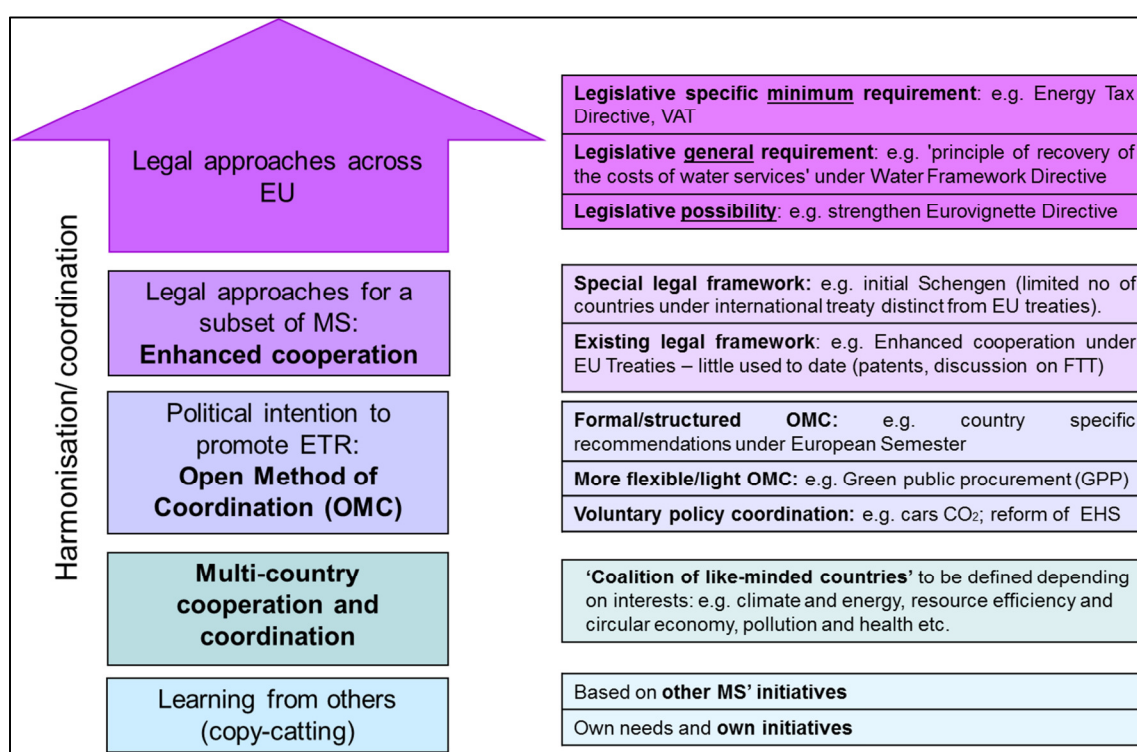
Harmonisation/ coordination

Legal approaches across EU

Legislative specific minimum requirement: e.g. Energy Tax Directive, VAT

Legislative general requirement: e.g. 'principle of recovery of the costs of water services' under Water Framework Directive

Legislative possibility: e.g. strengthen Eurovignette Directive

Legal approaches for a subset of MS: Enhanced cooperation

Special legal framework: e.g. initial Schengen (limited no of countries under international treaty distinct from EU treaties).

Existing legal framework: e.g. Enhanced cooperation under EU Treaties – little used to date (patents, discussion on FTT)

Political intention to promote ETR: Open Method of Coordination (OMC)

Formal/structured OMC: e.g. country specific recommendations under European Semester

More flexible/light OMC: e.g. Green public procurement (GPP)

Voluntary policy coordination: e.g. cars $CO_2$; reform of EHS

Multi-country cooperation and coordination

'Coalition of like-minded countries' to be defined depending on interests: e.g. climate and energy, resource efficiency and circular economy, pollution and health etc.

Learning from others (copy-catting)

Based on other MS' initiatives

Own needs and own initiatives